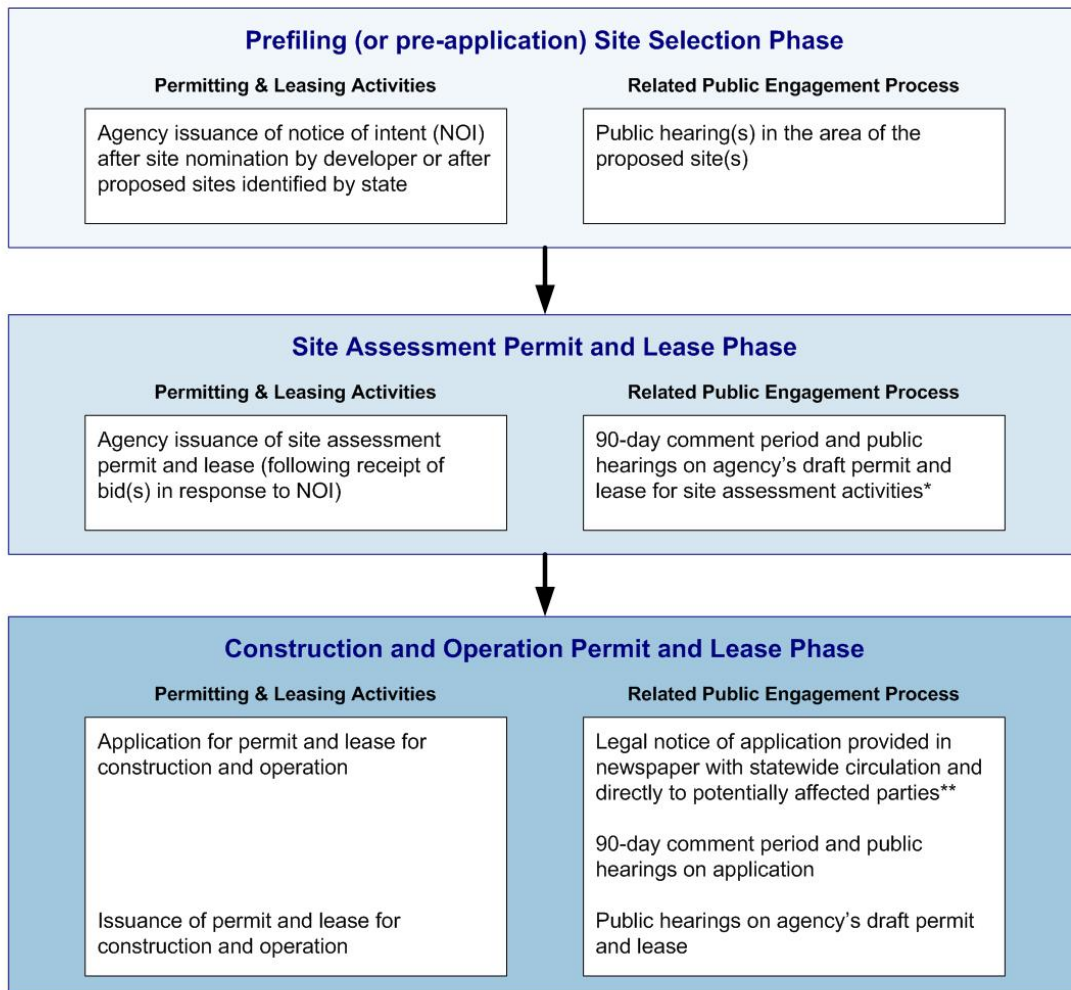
Prefiling (or pre-application) Site Selection Phase

Permitting & Leasing Activities

Agency issuance of notice of intent (NOI) after site nomination by developer or after proposed sites identified by state

Related Public Engagement Process

Public hearing(s) in the area of the proposed site(s)

Site Assessment Permit and Lease Phase

Permitting & Leasing Activities

Agency issuance of site assessment permit and lease (following receipt of bid(s) in response to NOI)

Related Public Engagement Process

90-day comment period and public hearings on agency's draft permit and lease for site assessment activities*

Construction and Operation Permit and Lease Phase

Permitting & Leasing Activities

Application for permit and lease for construction and operation

Issuance of permit and lease for construction and operation

Related Public Engagement Process

Legal notice of application provided in newspaper with statewide circulation and directly to potentially affected parties**

90-day comment period and public hearings on application

Public hearings on agency's draft permit and lease